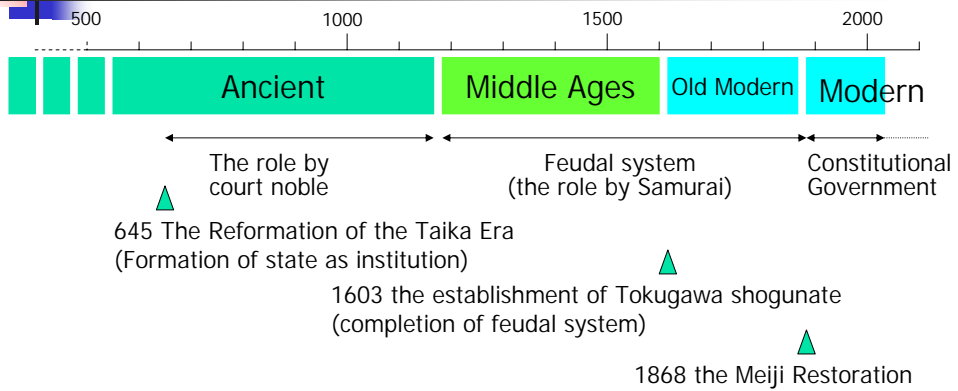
500 1000 1500 2000

Ancient Middle Ages Old Modern Modern

The role by court noble

Feudal system (the role by Samurai)

Constitutional Government

645 The Reformation of the Taika Era (Formation of state as institution)

1603 the establishment of Tokugawa shogunate (completion of feudal system)

1868 the Meiji Restoration